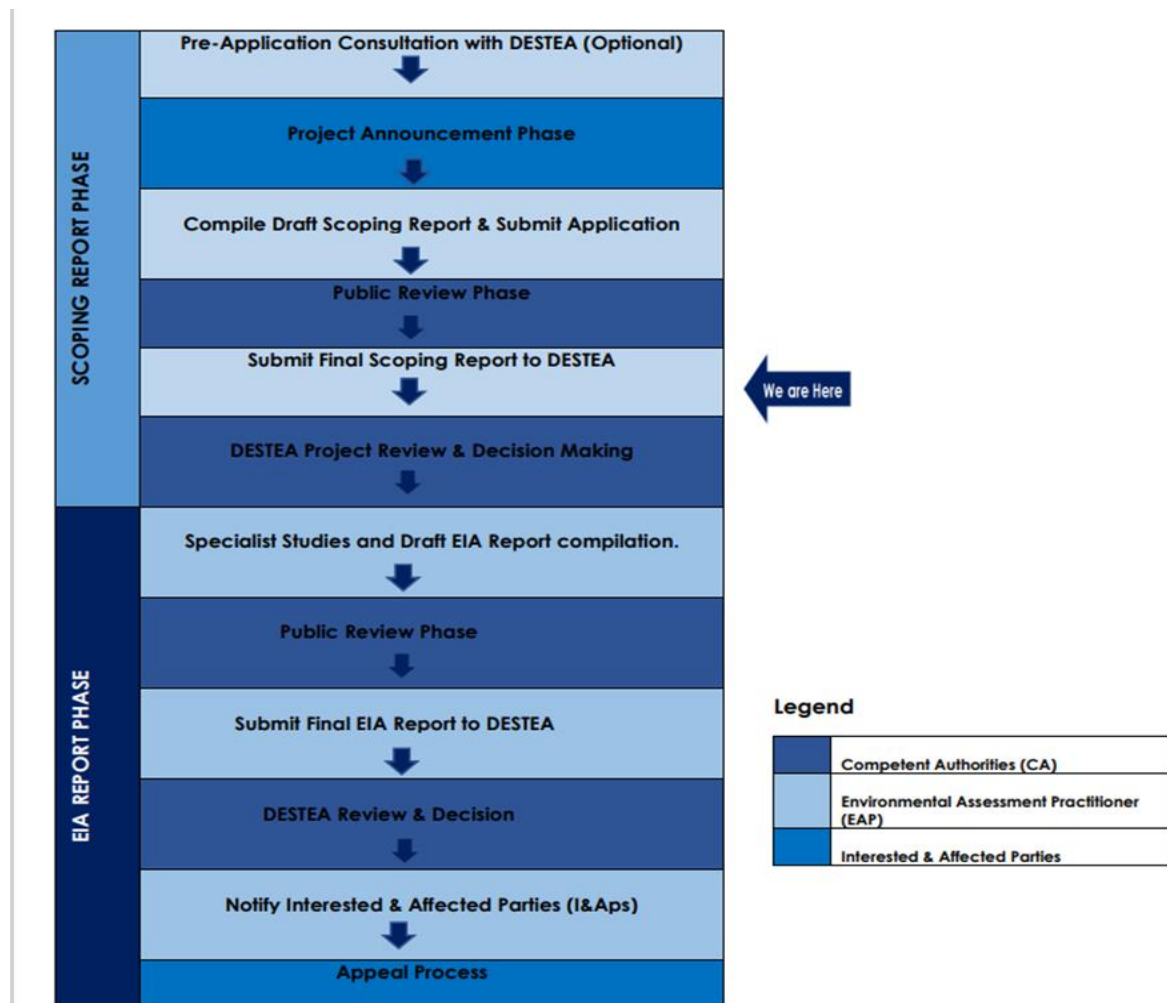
SCOPING REPORT PHASE

Pre-Application Consultation with DESTEA (Optional)

Project Announcement Phase

Compile Draft Scoping Report & Submit Application

Public Review Phase

Submit Final Scoping Report to DESTEA

We are Here

DESTEA Project Review & Decision Making

EIA REPORT PHASE

Specialist Studies and Draft EIA Report compilation.

Public Review Phase

Submit Final EIA Report to DESTEA

DESTEA Review & Decision

Notify Interested & Affected Parties (I&Aps)

Appeal Process

Legend

| | |
|---|---|
| | Competent Authorities (CA) |
| | Environmental Assessment Practitioner (EAP) |
| | Interested & Affected Parties |